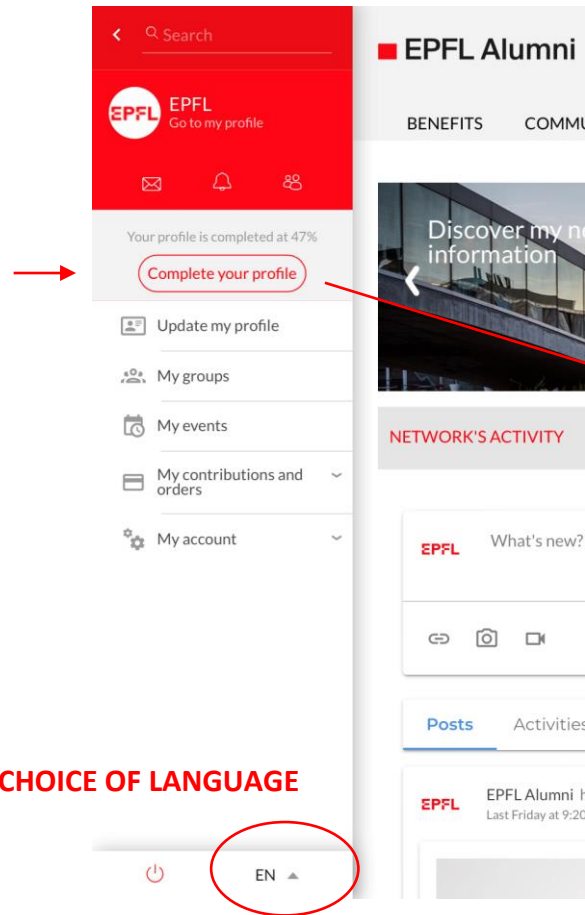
Search

EPFL
EPFL
Go to my profile

Your profile is completed at 47%
Complete your profile

Update my profile
My groups
My events
My contributions and orders
My account

CHOICE OF LANGUAGE

EN

EPFL Alumni

BENEFITS COMMU

Discover my n
information

NETWORK'S ACTIVITY

EPFL What's new?

Posts Activitie

EPFL EPFL Alumni h
Last Friday at 9:20